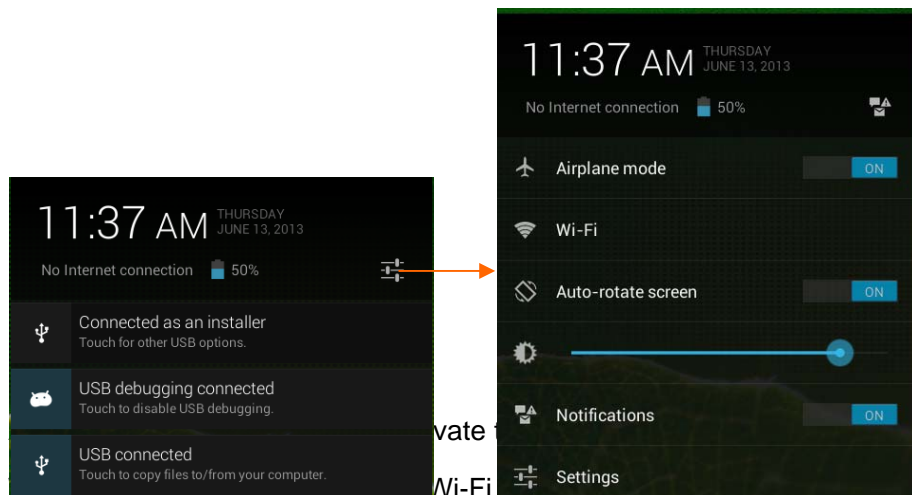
11:37 AM THURSDAY JUNE 13, 2013

No Internet connection 50%

Connected as an installer
Touch for other USB options.

USB debugging connected
Touch to disable USB debugging.

USB connected
Touch to copy files to/from your computer.

vate t

Wi-Fi

11:37 AM THURSDAY JUNE 13, 2013

No Internet connection 50%

Airplane mode ON

Wi-Fi

Auto-rotate screen ON

Notifications ON

Settings